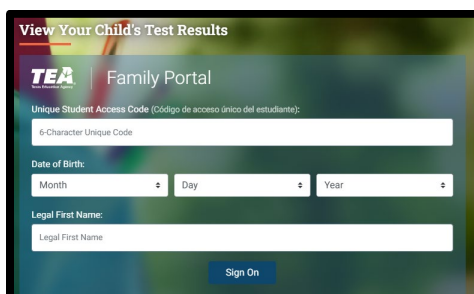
View Your Child's Test Results

TEA Texas Education Agency | Family Portal

Unique Student Access Code (Código de acceso único del estudiante):

6-Character Unique Code

Date of Birth:

Month

Day

Year

Legal First Name:

Legal First Name

Sign On